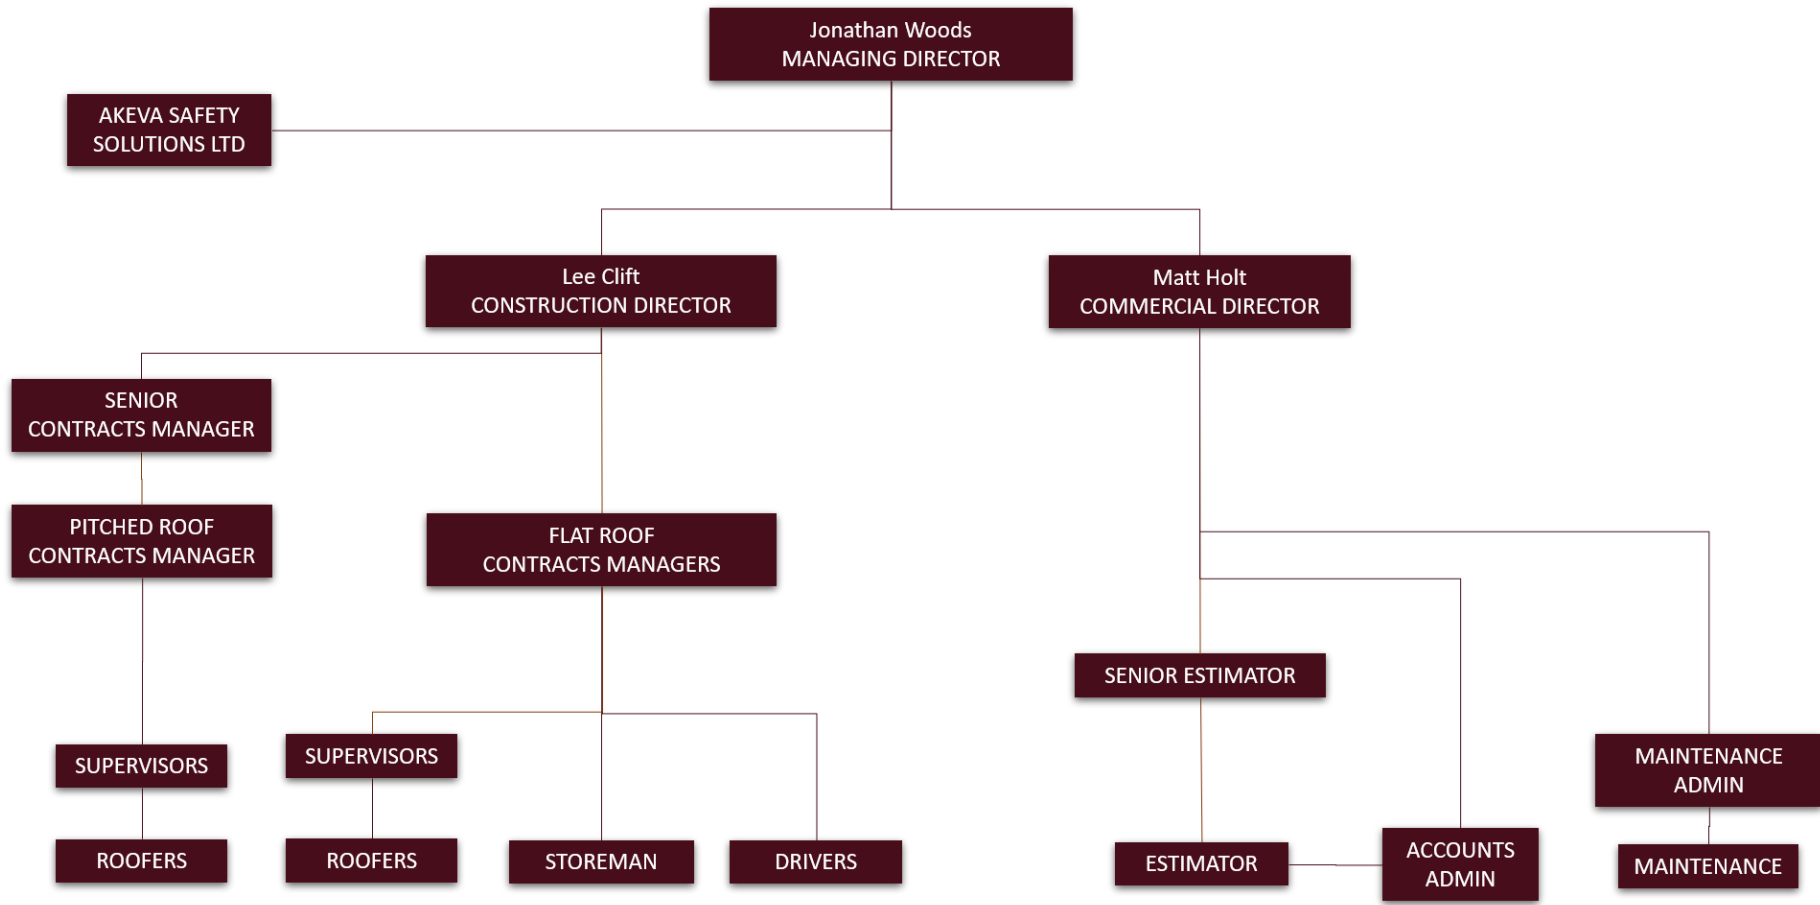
Jonathan Woods
MANAGING DIRECTOR

AKEVA SAFETY SOLUTIONS LTD

Lee Clift
CONSTRUCTION DIRECTOR

Matt Holt
COMMERCIAL DIRECTOR

SENIOR CONTRACTS MANAGER

PITCHED ROOF CONTRACTS MANAGER

FLAT ROOF CONTRACTS MANAGERS

SUPERVISORS

ROOFERS

SUPERVISORS

ROOFERS

STOREMAN

DRIVERS

SENIOR ESTIMATOR

ESTIMATOR

ACCOUNTS ADMIN

MAINTENANCE ADMIN

MAINTENANCE